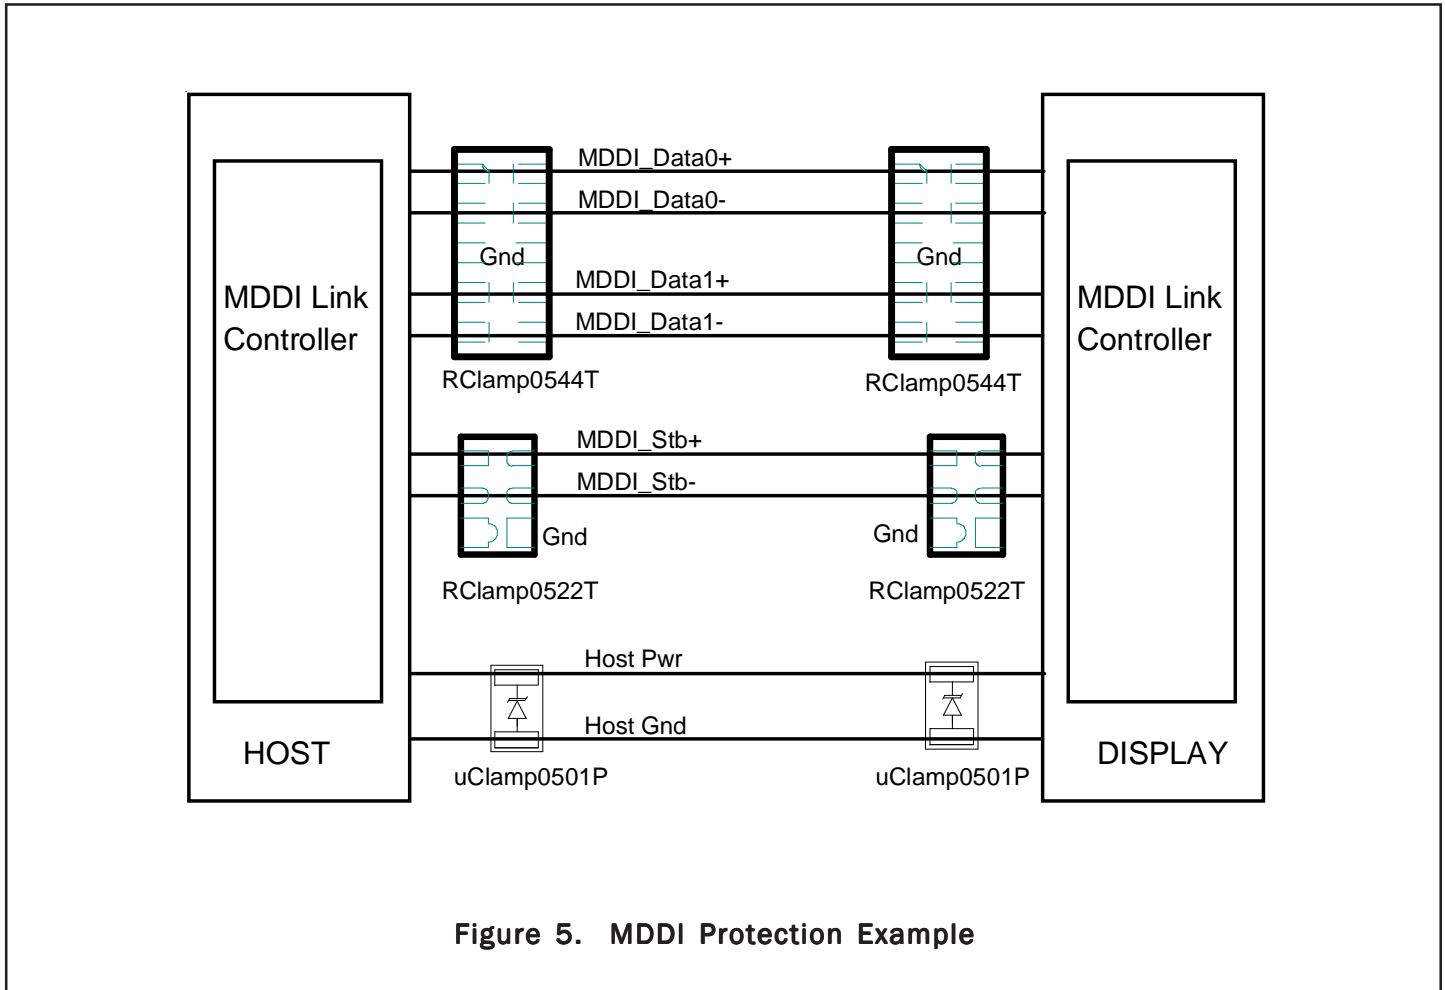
MDDI Link Controller

HOST

MDDI_Data0+

MDDI_Data0-

Gnd

MDDI_Data1+

MDDI_Data1-

RClamp0544T

Gnd

RClamp0544T

MDDI Link Controller

DISPLAY

MDDI_Stb+

MDDI_Stb-

Gnd

RClamp0522T

Gnd

RClamp0522T

Host Pwr

Host Gnd

uClamp0501P

uClamp0501P

Figure 5. MDDI Protection Example